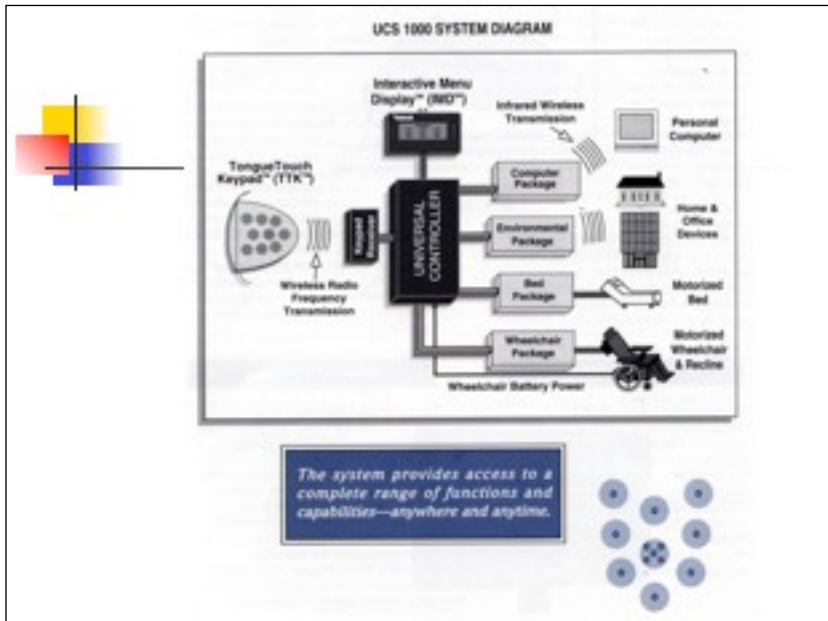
UCS 1000 SYSTEM DIAGRAM

Interactive Menu Display™ (IMD™)

Infrared Wireless Transmission

Personal Computer

TongueTouch Keypad™ (TTK™)

Keypad Receiver

UNIVERSAL CONTROLLER

Computer Package

Environmental Package

Home & Office Devices

Bed Package

Motorized Bed

Wireless Radio Frequency Transmission

Wheelchair Package

Motorized Wheelchair & Recline

Wheelchair Battery Power

The system provides access to a complete range of functions and capabilities—anywhere and anytime.